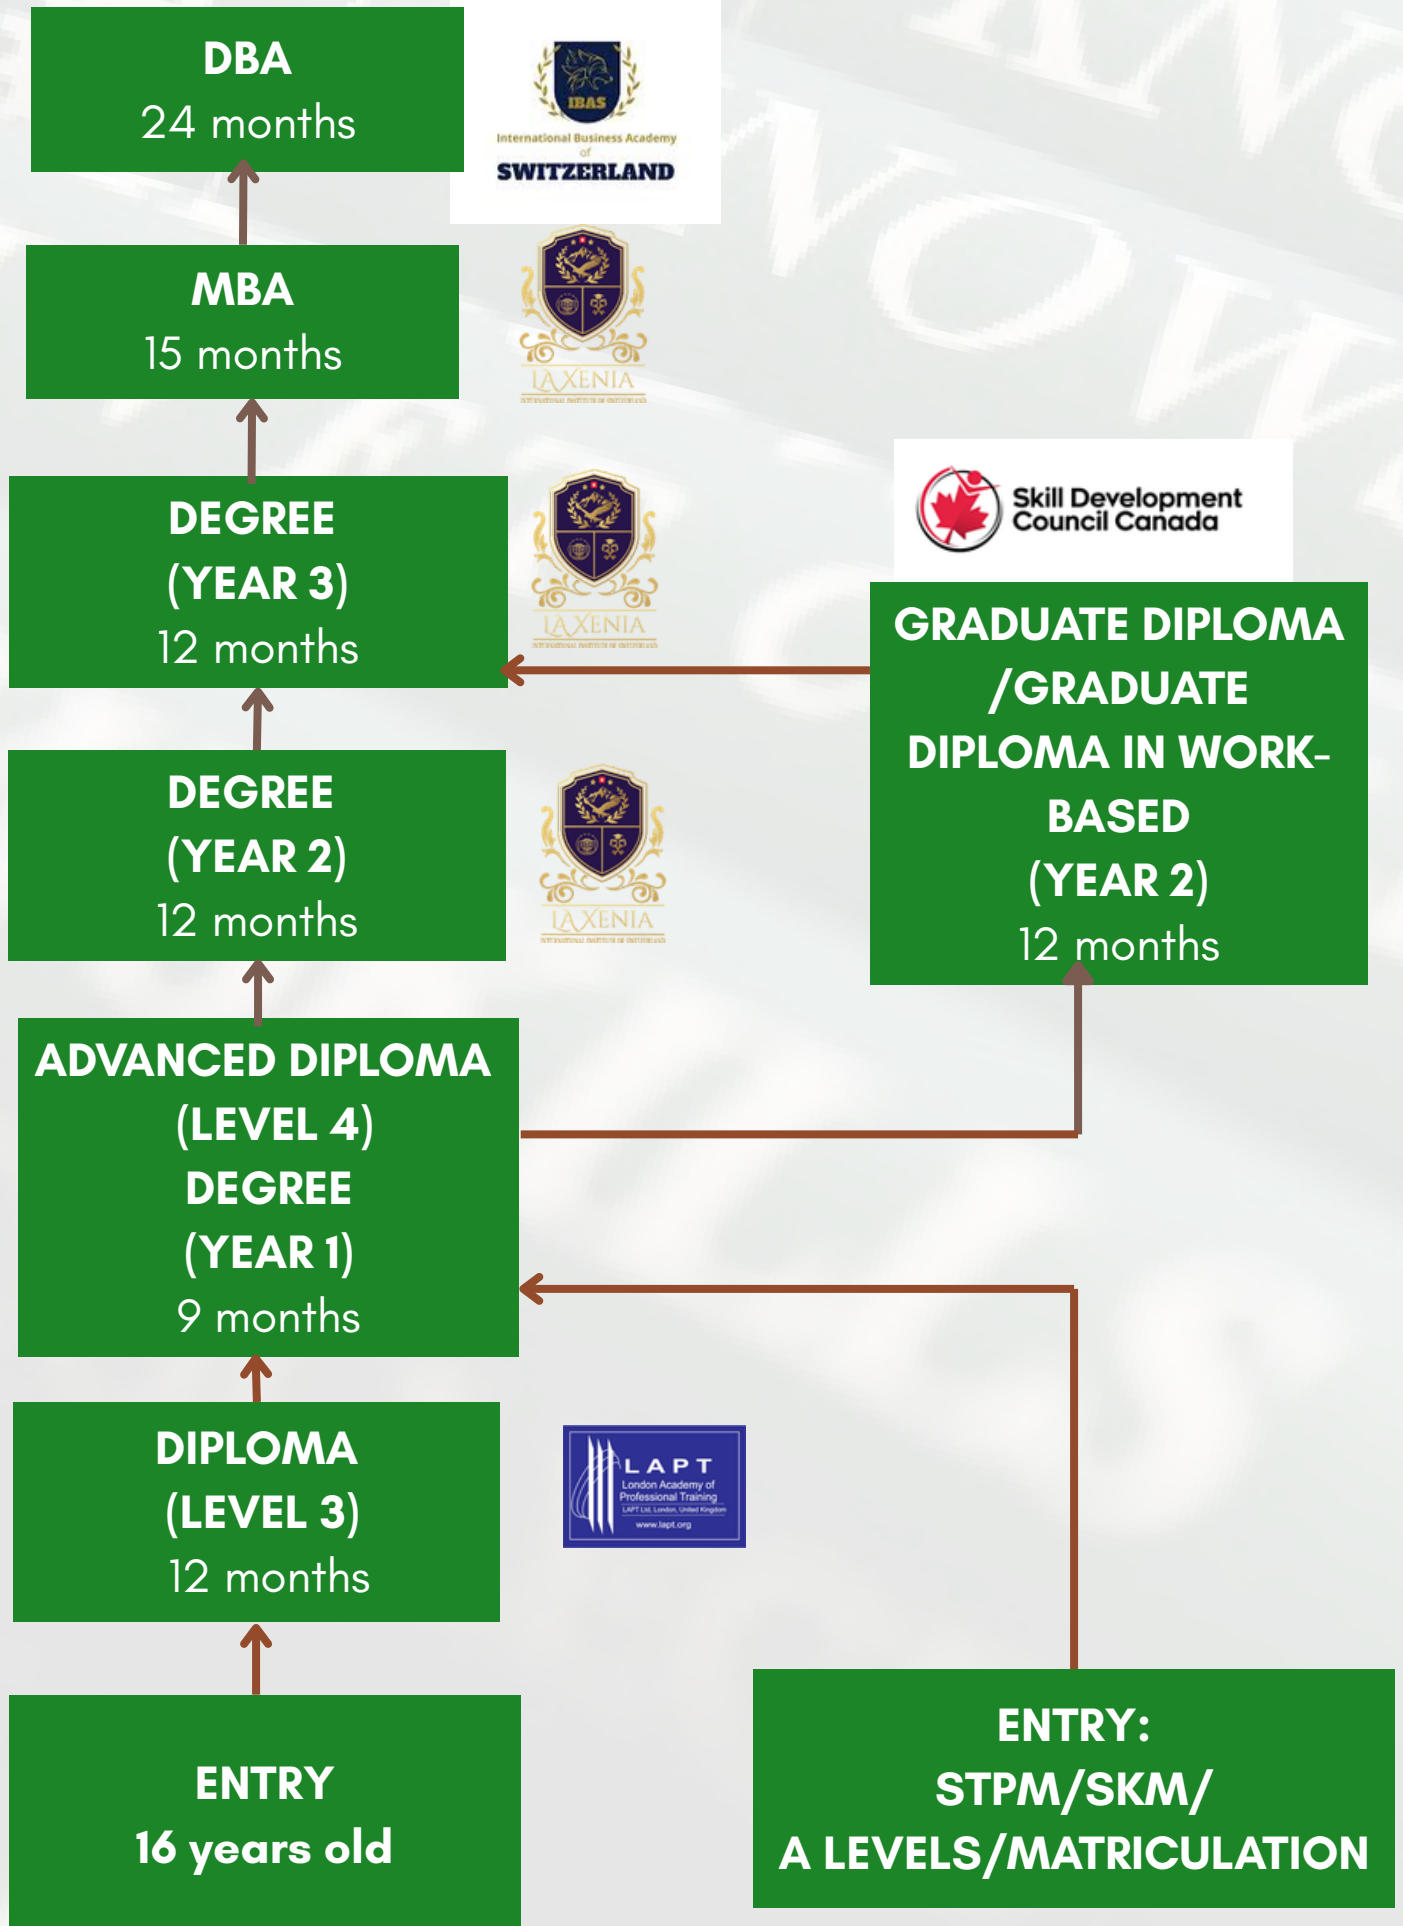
DBA
24 months

IBAS
International Business Academy of
SWITZERLAND

MBA
15 months

LAXENIA

DEGREE
(YEAR 3)
12 months

LAXENIA

Skill Development Council Canada

GRADUATE DIPLOMA /GRADUATE DIPLOMA IN WORK-BASED
(YEAR 2)
12 months

DEGREE
(YEAR 2)
12 months

LAXENIA

ADVANCED DIPLOMA
(LEVEL 4)
DEGREE
(YEAR 1)
9 months

DIPLOMA
(LEVEL 3)
12 months

LAPT
London Academy of Professional Training
www.lapt.org

ENTRY
16 years old

ENTRY:
STPM/SKM/
A LEVELS/MATRICULATION